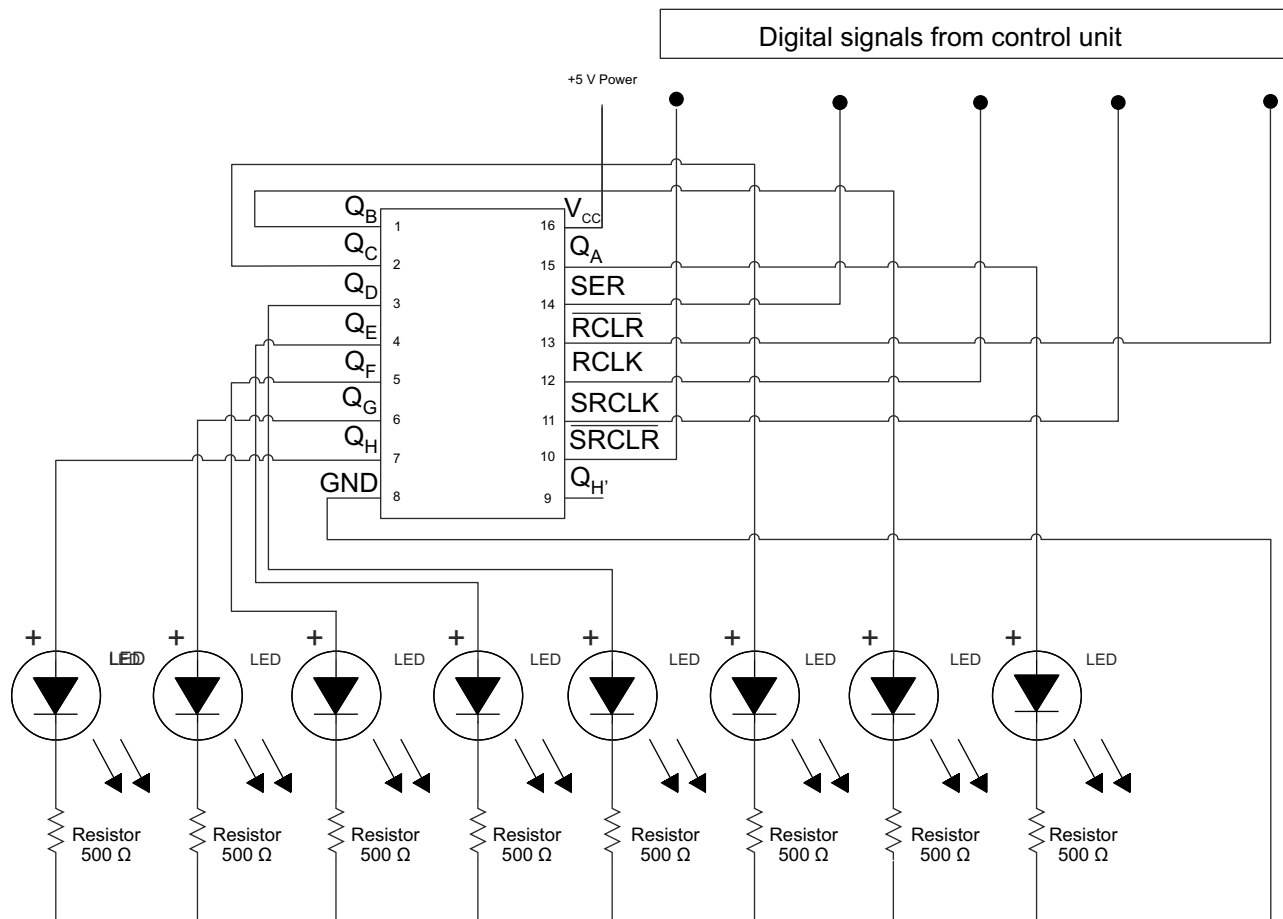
Digital signals from control unit

+5 V Power

$Q_B$ 1
$Q_C$ 2
$Q_D$ 3
$Q_E$ 4
$Q_F$ 5
$Q_G$ 6
$Q_H$ 7
GND 8

16 $V_{CC}$
15 $Q_A$
14 SER
13 $\overline{RCLR}$
12 RCLK
11 SRCLK
10 $\overline{SRCLR}$
9 $Q_{H'}$

+ LED
+ LED
+ LED
+ LED
+ LED
+ LED
+ LED
+ LED

Resistor 500 Ω
Resistor 500 Ω
Resistor 500 Ω
Resistor 500 Ω
Resistor 500 Ω
Resistor 500 Ω
Resistor 500 Ω
Resistor 500 Ω